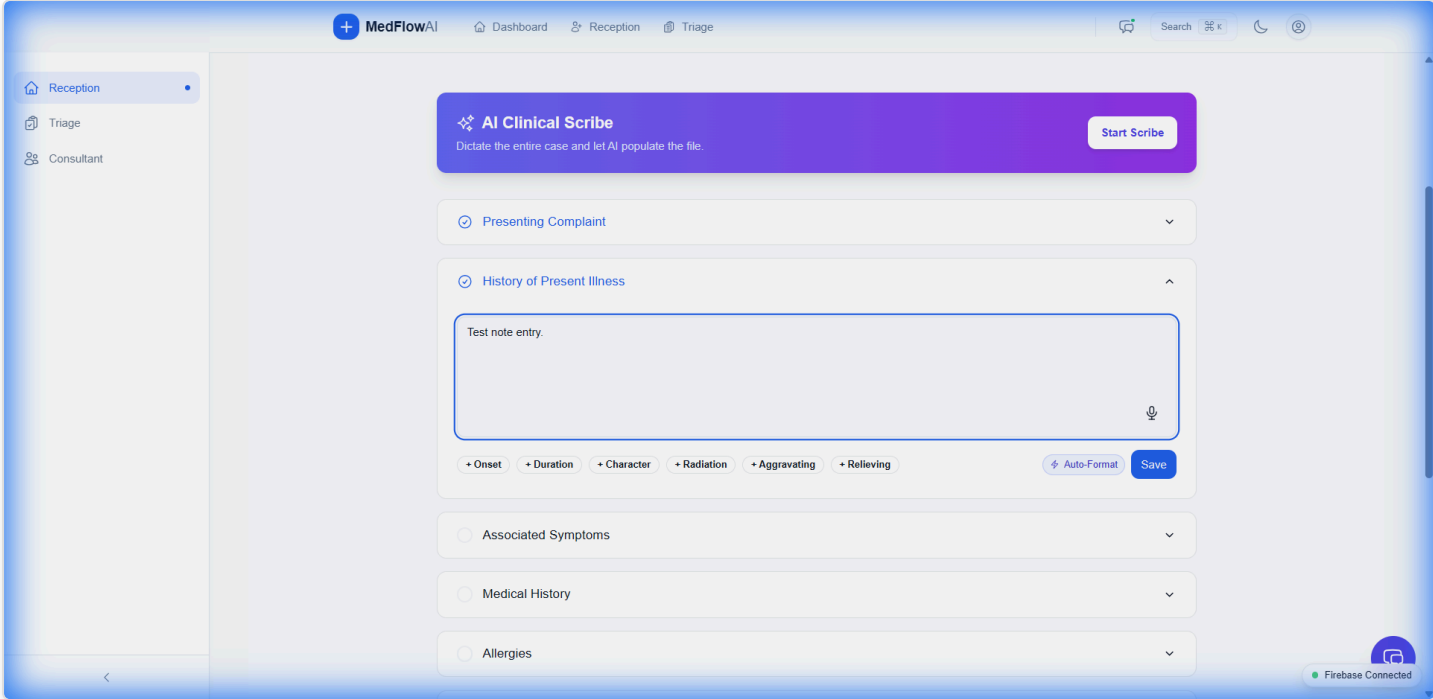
MedFlowAI
Dashboard
Reception
Triage
Search ⌘K

Reception
Triage
Consultant

AI Clinical Scribe
Dictate the entire case and let AI populate the file.
Start Scribe

Presenting Complaint

History of Present Illness

Test note entry.

+ Onset
+ Duration
+ Character
+ Radiation
+ Aggravating
+ Relieving
Auto-Format
Save

Associated Symptoms

Medical History

Allergies

Firebase Connected